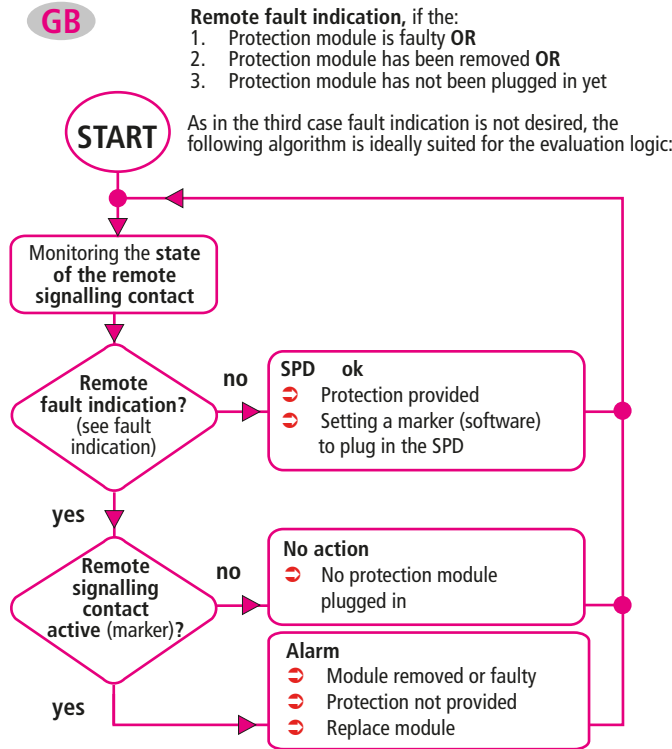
GB

**Remote fault indication,** if the:
1. Protection module is faulty **OR**
2. Protection module has been removed **OR**
3. Protection module has not been plugged in yet

START

As in the third case fault indication is not desired, the following algorithm is ideally suited for the evaluation logic:

Monitoring the **state of the remote signalling contact**

**Remote fault indication?** (see fault indication)

no

**SPD ok**
➲ Protection provided
➲ Setting a marker (software) to plug in the SPD

yes

**Remote signalling contact active** (marker)**?**

no

**No action**
➲ No protection module plugged in

yes

**Alarm**
➲ Module removed or faulty
➲ Protection not provided
➲ Replace module